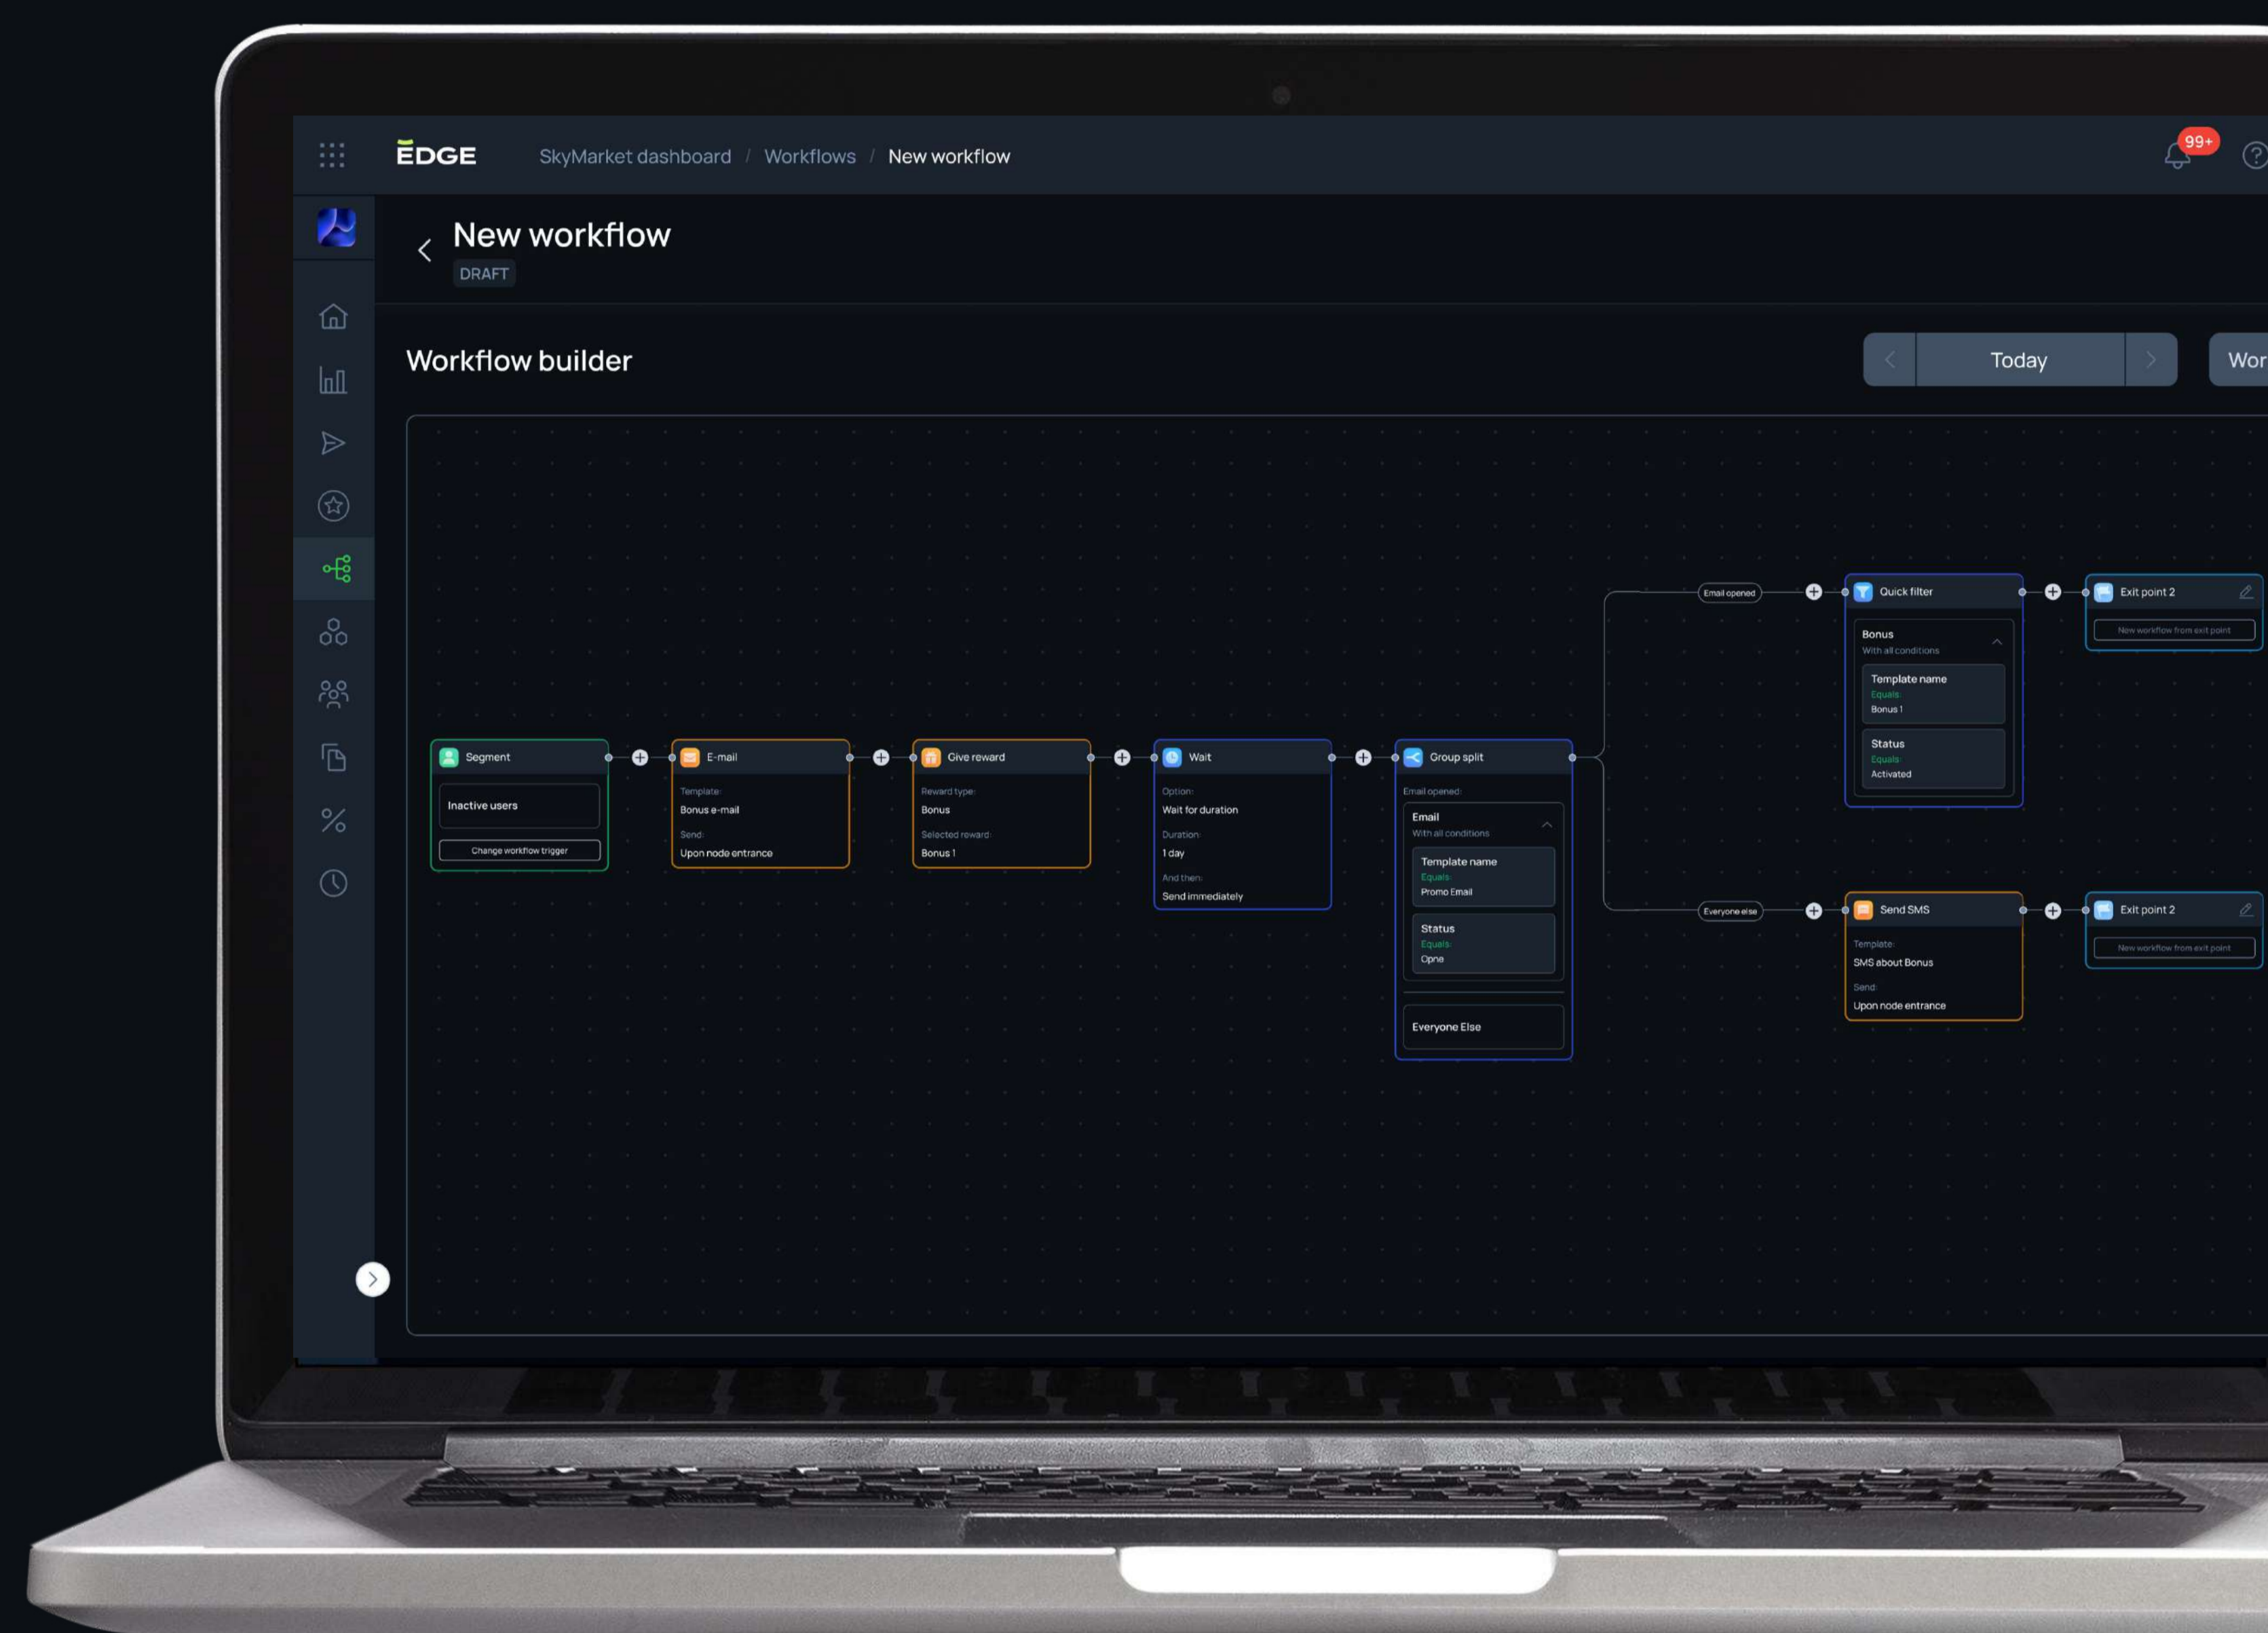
EDGE SkyMarket dashboard / Workflows / New workflow

99+

New workflow
DRAFT

Workflow builder

Today

Wor

Segment
Inactive users
Change workflow trigger

E-mail
Template:
Bonus e-mail
Send:
Upon node entrance

Give reward
Reward type:
Bonus
Selected reward:
Bonus 1

Wait
Option:
Wait for duration
Duration:
1 day
And then:
Send immediately

Group split
Email opened:
Email
With all conditions
Template name
Equals:
Promo Email
Status
Equals:
Opne
Everyone Else

Email opened

Quick filter
Bonus
With all conditions
Template name
Equals:
Bonus 1
Status
Equals:
Activated

Exit point 2
New workflow from exit point

Everyone else

Send SMS
Template:
SMS about Bonus
Send:
Upon node entrance

Exit point 2
New workflow from exit point